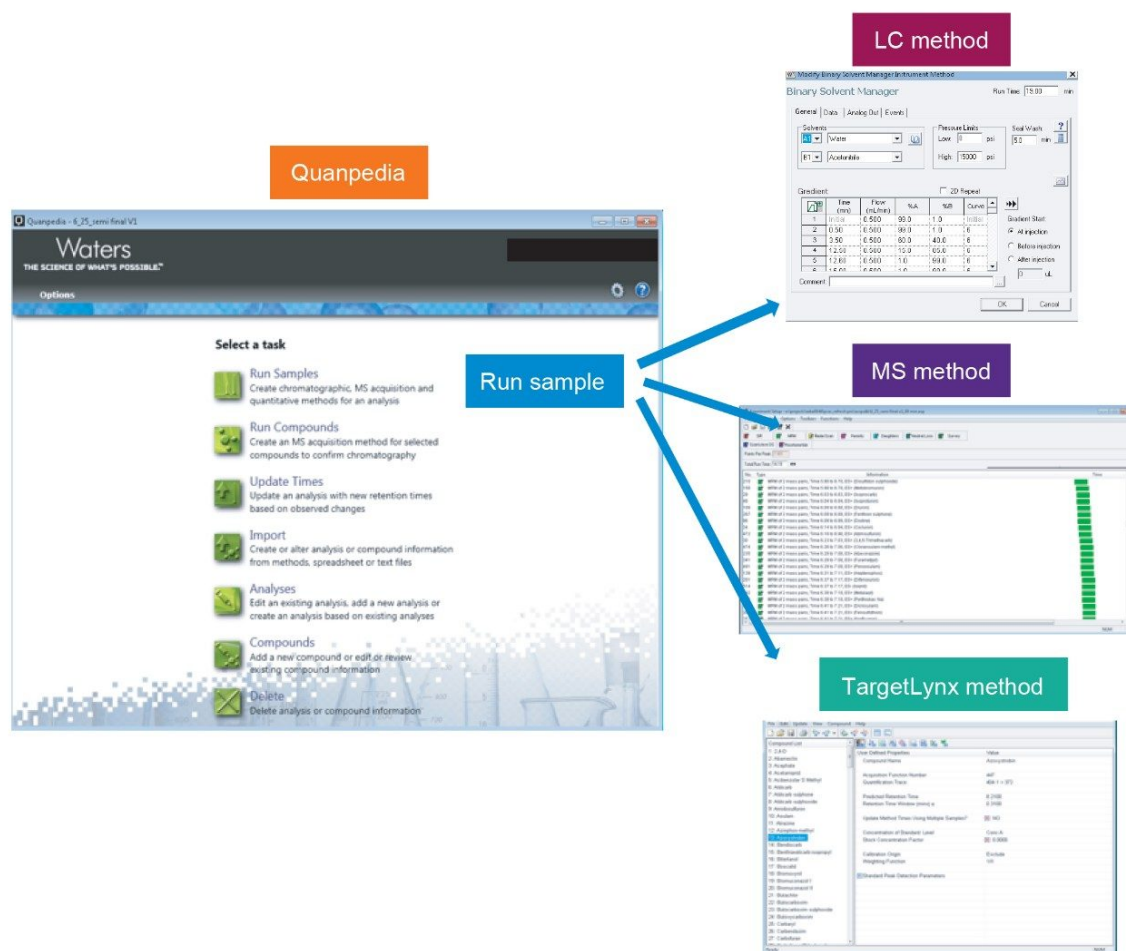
LC method

Modify Binary Solvent Manager Instrument Method

Binary Solvent Manager

Run Time 15.00 min

General | Data | Analog Out | Events

Solvents
A1 Water
B1 Acetonitrile

Pressure Limits
Low 0 psi
High 15000 psi

Seal Wash
5.0 min

Gradient

2D Repeat

| | Time (min) | Flow (mL/min) | %A | %B | Curve |
|---|---|---|---|---|---|
| 1 | Initial | 0.500 | 99.0 | 1.0 | Initial |
| 2 | 0.50 | 0.500 | 99.0 | 1.0 | 6 |
| 3 | 3.50 | 0.500 | 60.0 | 40.0 | 6 |
| 4 | 12.50 | 0.500 | 15.0 | 85.0 | 6 |
| 5 | 12.60 | 0.500 | 1.0 | 99.0 | 6 |
| 6 | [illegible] | 0.500 | 1.0 | 99.0 | 6 |

Gradient Start
At injection
Before injection
After injection
0 uL

Comment

OK Cancel

Quanpedia

Quanpedia – 6_25_semi final V1

Waters
THE SCIENCE OF WHAT'S POSSIBLE.

Options

Select a task

Run Samples
Create chromatographic, MS acquisition and quantitative methods for an analysis

Run Compounds
Create an MS acquisition method for selected compounds to confirm chromatography

Update Times
Update an analysis with new retention times based on observed changes

Import
Create or alter analysis or compound information from methods, spreadsheet or text files

Analyses
Edit an existing analysis, add a new analysis or create an analysis based on existing analyses

Compounds
Add a new compound or edit or review existing compound information

Delete
Delete analysis or compound information

Run sample

MS method

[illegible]

TargetLynx method

File Edit Option View Compound Help

Compound List
1: 2,4-D
2: Abamectin
3: Acephate
4: Acetamiprid
5: Acibenzolar S Methyl
6: Aldicarb
7: Aldicarb sulphone
8: Aldicarb sulphoxide
9: Amidosulfuron
10: Asulam
11: Atrazine
12: Azinphos methyl
13: Azoxystrobin
14: Bendiocarb
15: Benthiavalicarb isopropyl
16: Bitertanol
17: Boscalid
18: Bromuconazole
19: Bromuconazole I
20: Bromuconazole II
21: Bupirimate
22: Butocarboxim
23: Butocarboxim sulphoxide
24: Butoxycarboxim
25: Carbaryl
26: Carbendazim
27: Carbofuran

User Defined Properties | Value
Compound Name | Azoxystrobin
Acquisition Function Number | 447
Quantification Trace | 404.1 > 372
Predicted Retention Time | 6.2100
Retention Time Window (mins) ± | 0.3100
Update Method Times Using Multiple Samples? | NO
Concentration of Standard Level | Conc A
Stock Concentration Factor | 0.0000
Calibration Origin | Exclude
Weighting Function | 1/X
Standard Peak Detection Parameters